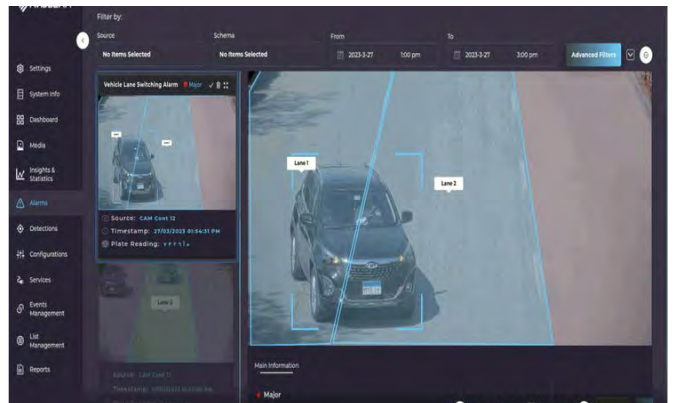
Filter by:

Source
No Items Selected

Schema
No Items Selected

From
2023-3-27 1:00 pm

To
2023-3-27 3:00 pm

Advanced Filters

Settings

System Info

Dashboard

Media

Insights & Statistics

Alarms

Detections

Configurations

Services

Events Management

List Management

Reports

Vehicle Lane Switching Alarm Major

Source: CAM Cont 12

Timestamp: 27/03/2023 01:54:31 PM

Plate Reading: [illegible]

Lane 1

Lane 2

Lane 2

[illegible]

Main Information

Major